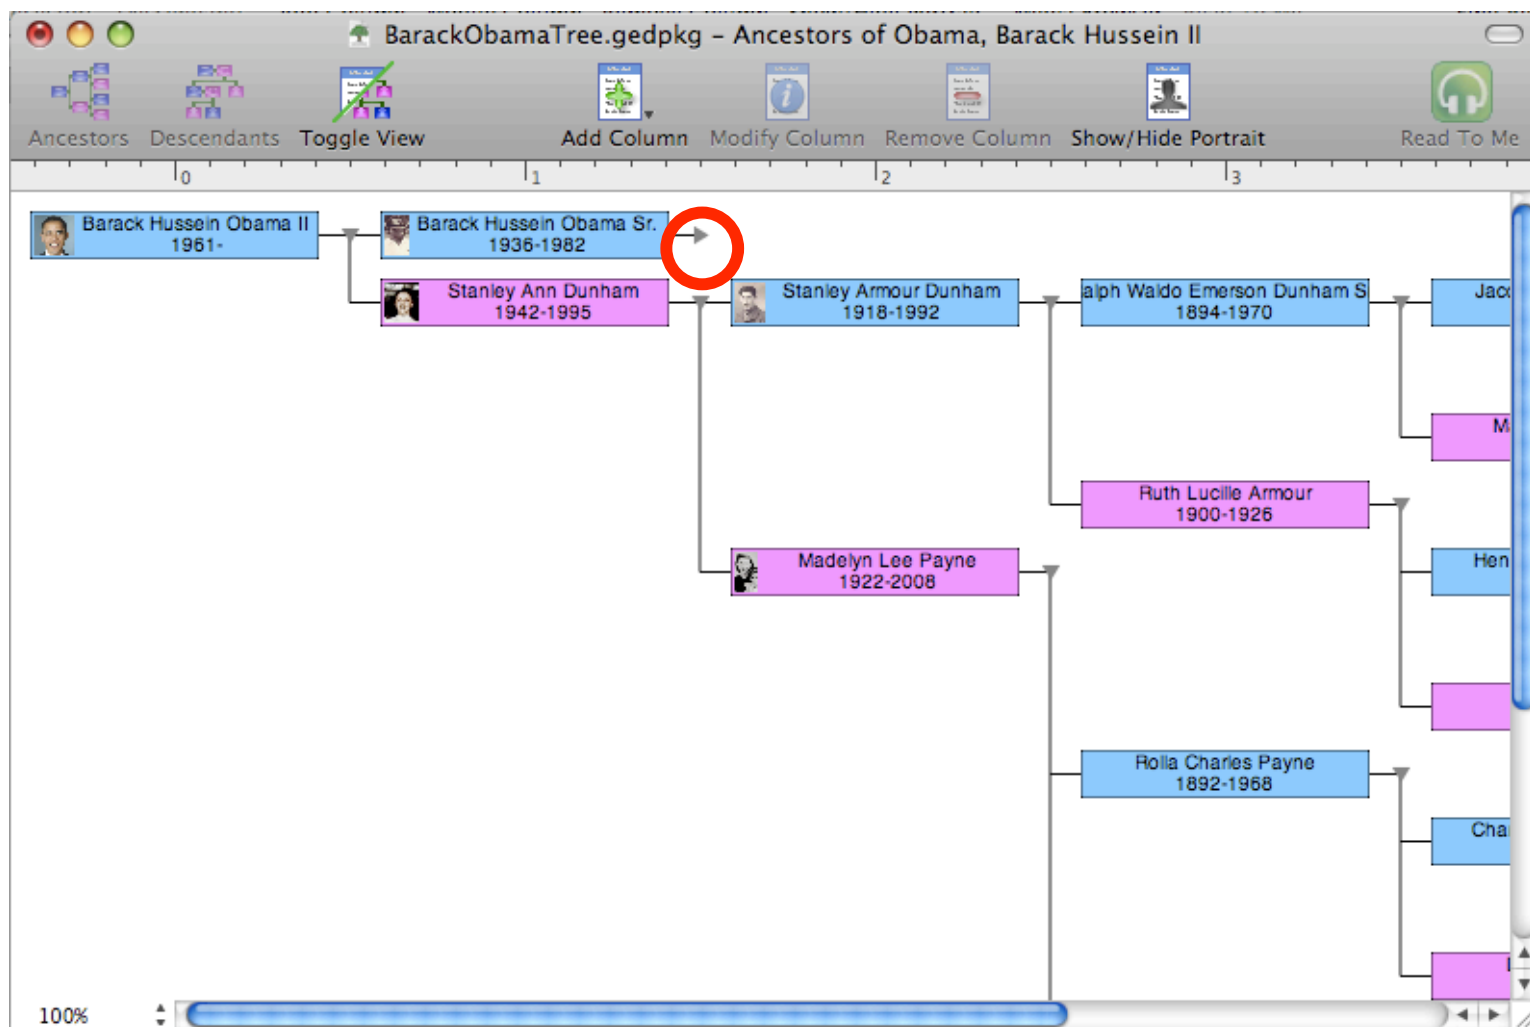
BarackObamaTree.gedpkg – Ancestors of Obama, Barack Hussein II

Ancestors Descendants Toggle View Add Column Modify Column Remove Column Show/Hide Portrait Read To Me

0 1 2 3

Barack Hussein Obama II
1961-

Barack Hussein Obama Sr.
1936-1982

Stanley Ann Dunham
1942-1995

Stanley Armour Dunham
1918-1992

alph Waldo Emerson Dunham S
1894-1970

Jac

M

Ruth Lucille Armour
1900-1926

Hen

Madelyn Lee Payne
1922-2008

Rolla Charles Payne
1892-1968

Cha

100%